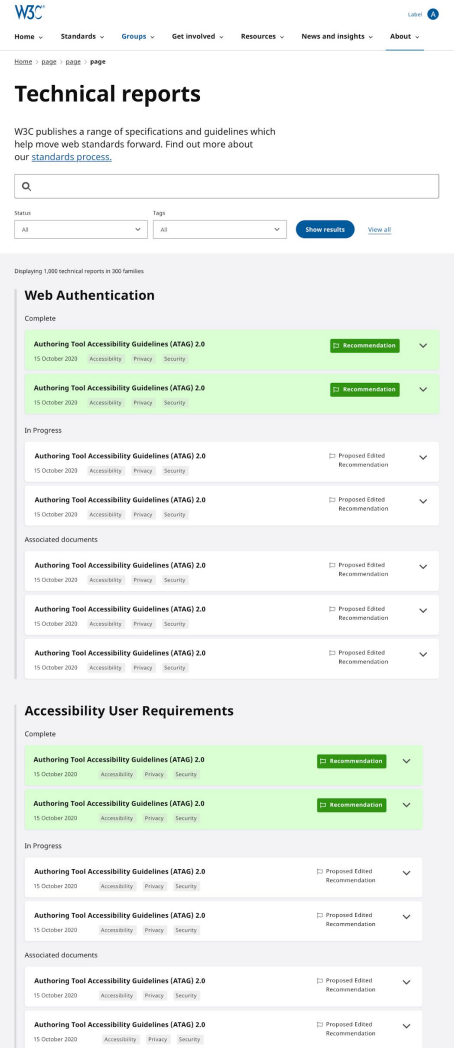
W3C

Label A

Home Standards Groups Get involved Resources News and insights About

Home > page > page > page

Technical reports

W3C publishes a range of specifications and guidelines which help move web standards forward. Find out more about our standards process.

Status
All

Tags
All

Show results

View all

Displaying 1,000 technical reports in 300 families

Web Authentication

Complete

Authoring Tool Accessibility Guidelines (ATAG) 2.0
15 October 2020 Accessibility Privacy Security
Recommendation

Authoring Tool Accessibility Guidelines (ATAG) 2.0
15 October 2020 Accessibility Privacy Security
Recommendation

In Progress

Authoring Tool Accessibility Guidelines (ATAG) 2.0
15 October 2020 Accessibility Privacy Security
Proposed Edited Recommendation

Authoring Tool Accessibility Guidelines (ATAG) 2.0
15 October 2020 Accessibility Privacy Security
Proposed Edited Recommendation

Associated documents

Authoring Tool Accessibility Guidelines (ATAG) 2.0
15 October 2020 Accessibility Privacy Security
Proposed Edited Recommendation

Authoring Tool Accessibility Guidelines (ATAG) 2.0
15 October 2020 Accessibility Privacy Security
Proposed Edited Recommendation

Authoring Tool Accessibility Guidelines (ATAG) 2.0
15 October 2020 Accessibility Privacy Security
Proposed Edited Recommendation

Accessibility User Requirements

Complete

Authoring Tool Accessibility Guidelines (ATAG) 2.0
15 October 2020 Accessibility Privacy Security
Recommendation

Authoring Tool Accessibility Guidelines (ATAG) 2.0
15 October 2020 Accessibility Privacy Security
Recommendation

In Progress

Authoring Tool Accessibility Guidelines (ATAG) 2.0
15 October 2020 Accessibility Privacy Security
Proposed Edited Recommendation

Authoring Tool Accessibility Guidelines (ATAG) 2.0
15 October 2020 Accessibility Privacy Security
Proposed Edited Recommendation

Associated documents

Authoring Tool Accessibility Guidelines (ATAG) 2.0
15 October 2020 Accessibility Privacy Security
Proposed Edited Recommendation

Authoring Tool Accessibility Guidelines (ATAG) 2.0
15 October 2020 Accessibility Privacy Security
Proposed Edited Recommendation